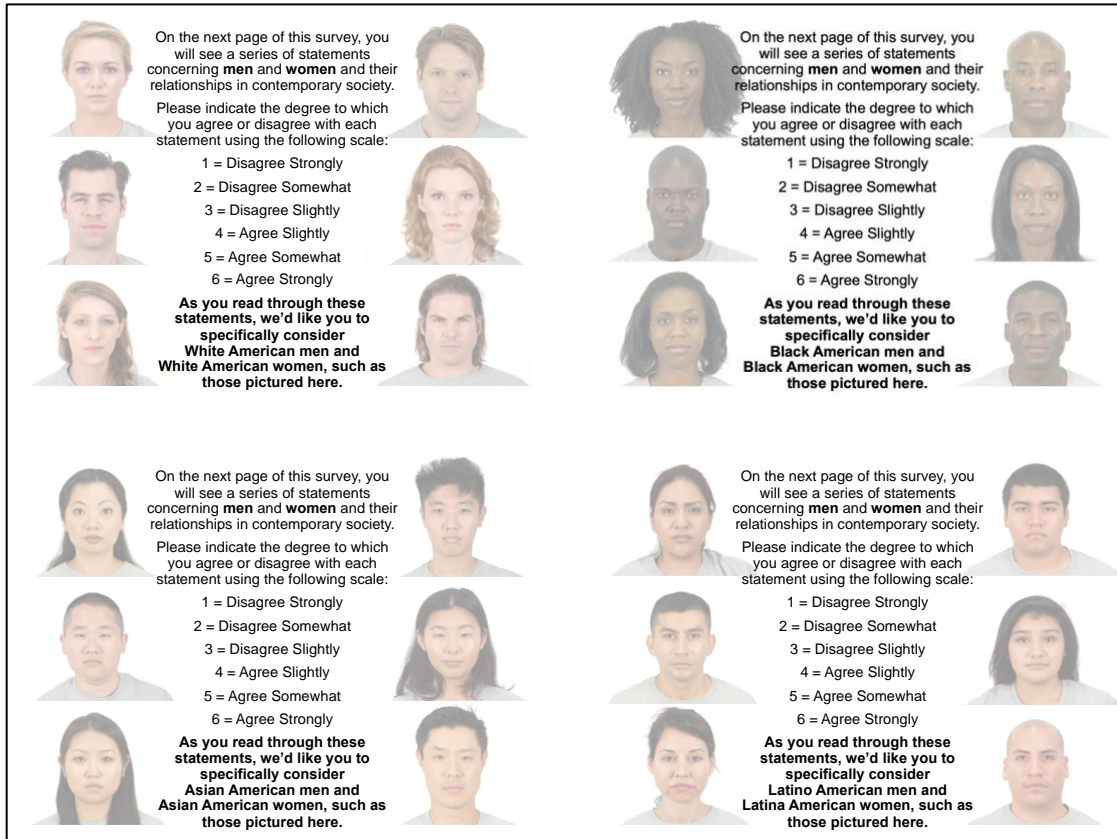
On the next page of this survey, you will see a series of statements concerning **men** and **women** and their relationships in contemporary society.

Please indicate the degree to which you agree or disagree with each statement using the following scale:

1 = Disagree Strongly

2 = Disagree Somewhat

3 = Disagree Slightly

4 = Agree Slightly

5 = Agree Somewhat

6 = Agree Strongly

**As you read through these statements, we'd like you to specifically consider White American men and White American women, such as those pictured here.**

On the next page of this survey, you will see a series of statements concerning **men** and **women** and their relationships in contemporary society.

Please indicate the degree to which you agree or disagree with each statement using the following scale:

1 = Disagree Strongly

2 = Disagree Somewhat

3 = Disagree Slightly

4 = Agree Slightly

5 = Agree Somewhat

6 = Agree Strongly

**As you read through these statements, we'd like you to specifically consider Black American men and Black American women, such as those pictured here.**

On the next page of this survey, you will see a series of statements concerning **men** and **women** and their relationships in contemporary society.

Please indicate the degree to which you agree or disagree with each statement using the following scale:

1 = Disagree Strongly

2 = Disagree Somewhat

3 = Disagree Slightly

4 = Agree Slightly

5 = Agree Somewhat

6 = Agree Strongly

**As you read through these statements, we'd like you to specifically consider Asian American men and Asian American women, such as those pictured here.**

On the next page of this survey, you will see a series of statements concerning **men** and **women** and their relationships in contemporary society.

Please indicate the degree to which you agree or disagree with each statement using the following scale:

1 = Disagree Strongly

2 = Disagree Somewhat

3 = Disagree Slightly

4 = Agree Slightly

5 = Agree Somewhat

6 = Agree Strongly

**As you read through these statements, we'd like you to specifically consider Latino American men and Latina American women, such as those pictured here.**